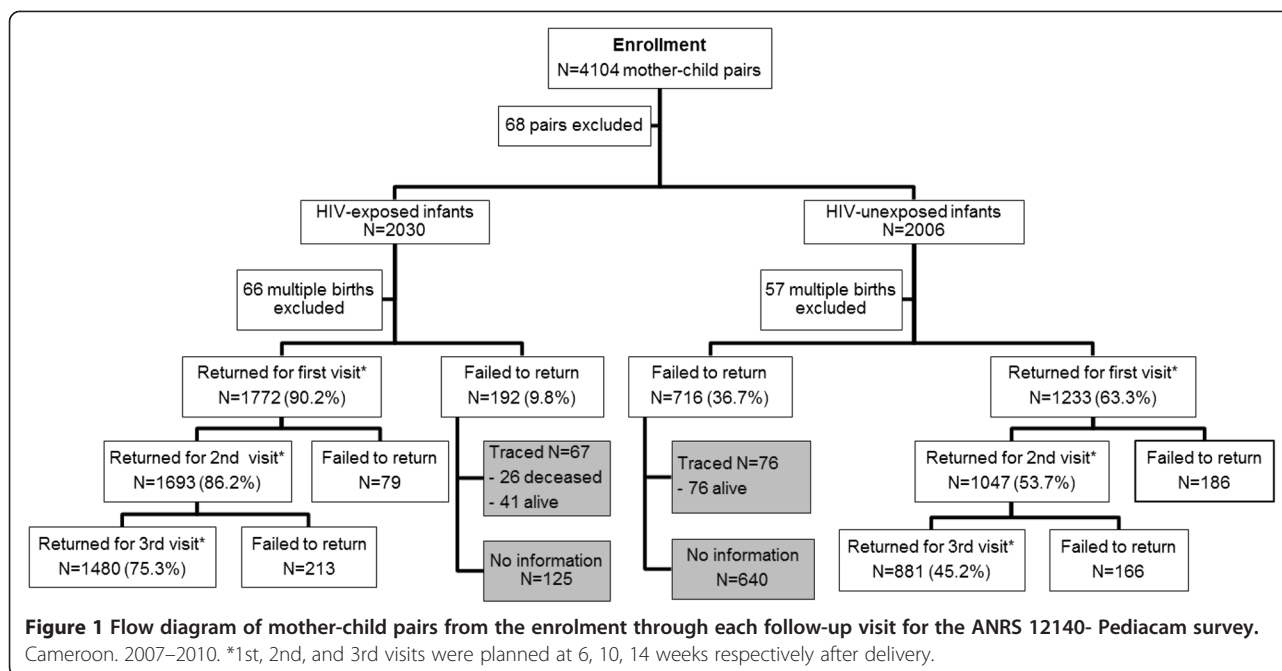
Enrollment
N=4104 mother-child pairs

68 pairs excluded

HIV-exposed infants
N=2030

HIV-unexposed infants
N=2006

66 multiple births excluded

57 multiple births excluded

Returned for first visit*
N=1772 (90.2%)

Failed to return
N=192 (9.8%)

Failed to return
N=716 (36.7%)

Returned for first visit*
N=1233 (63.3%)

Returned for 2nd visit*
N=1693 (86.2%)

Failed to return
N=79

Traced N=67
- 26 deceased
- 41 alive

Traced N=76
- 76 alive

Returned for 2nd visit*
N=1047 (53.7%)

Failed to return
N=186

Returned for 3rd visit*
N=1480 (75.3%)

Failed to return
N=213

No information
N=125

No information
N=640

Returned for 3rd visit*
N=881 (45.2%)

Failed to return
N=166

**Figure 1 Flow diagram of mother-child pairs from the enrolment through each follow-up visit for the ANRS 12140- Pediacam survey.** Cameroon. 2007–2010. *1st, 2nd, and 3rd visits were planned at 6, 10, 14 weeks respectively after delivery.